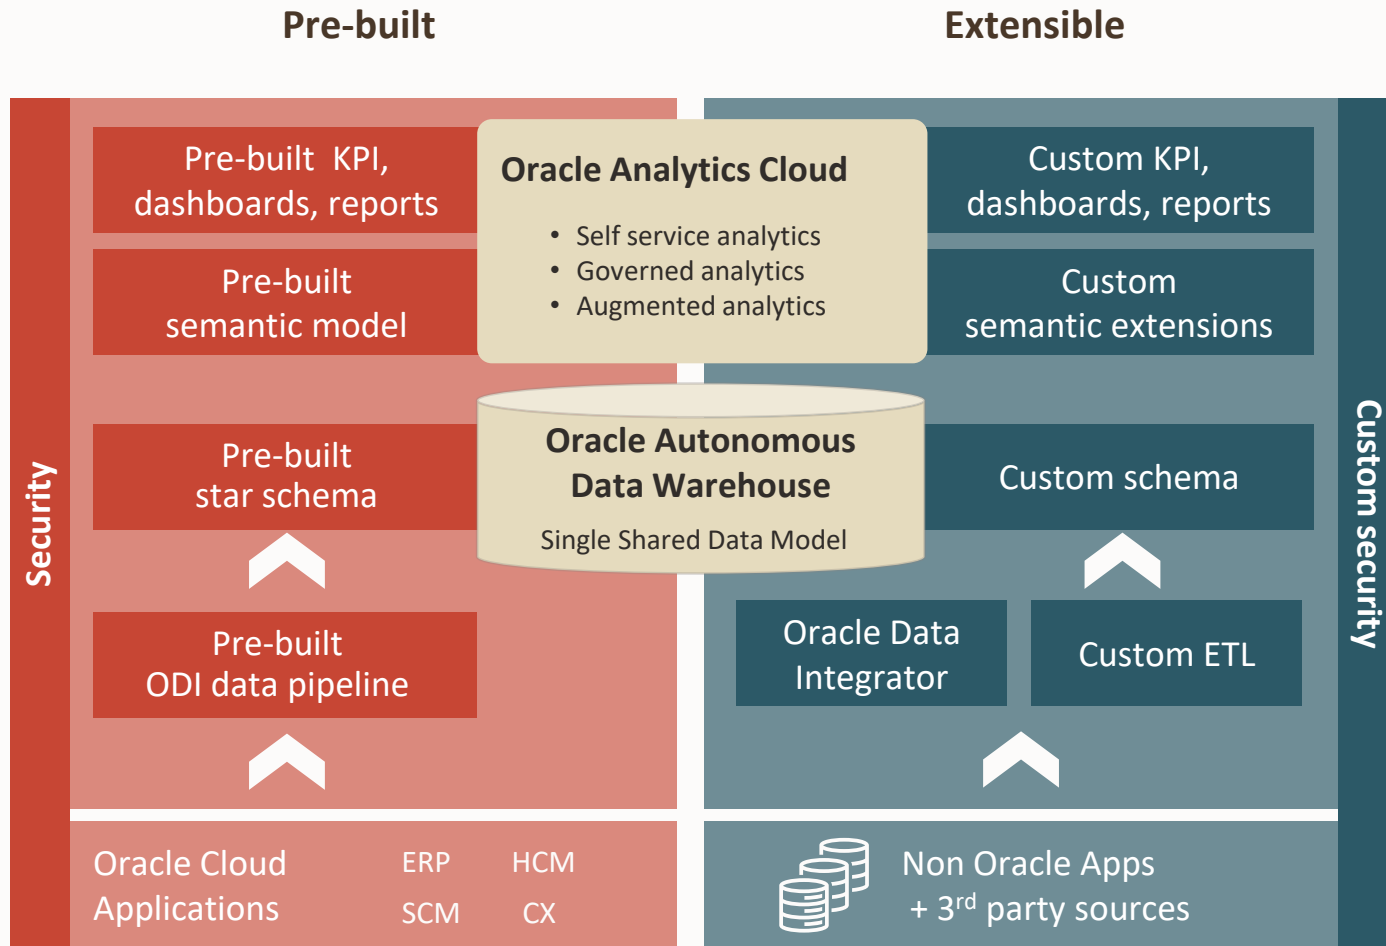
Pre-built

Extensible

Security

Pre-built KPI, dashboards, reports

Pre-built semantic model

Oracle Analytics Cloud

• Self service analytics
• Governed analytics
• Augmented analytics

Custom KPI, dashboards, reports

Custom semantic extensions

Custom security

Pre-built star schema

Oracle Autonomous Data Warehouse

Single Shared Data Model

Custom schema

Pre-built ODI data pipeline

Oracle Data Integrator

Custom ETL

Oracle Cloud Applications

ERP

HCM

SCM

CX

Non Oracle Apps + 3$^{rd}$ party sources